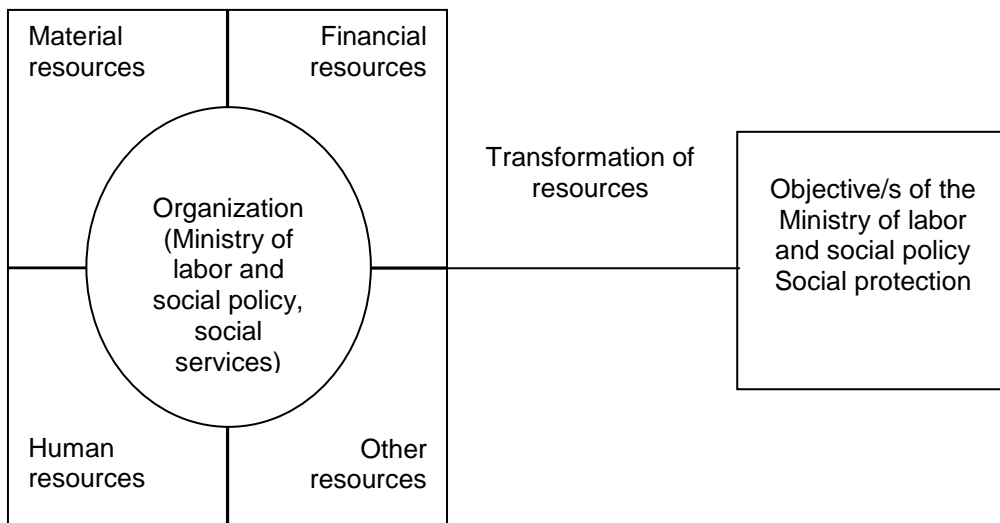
Material resources

Financial resources

Organization (Ministry of labor and social policy, social services)

Human resources

Other resources

Transformation of resources

Objective/s of the Ministry of labor and social policy Social protection